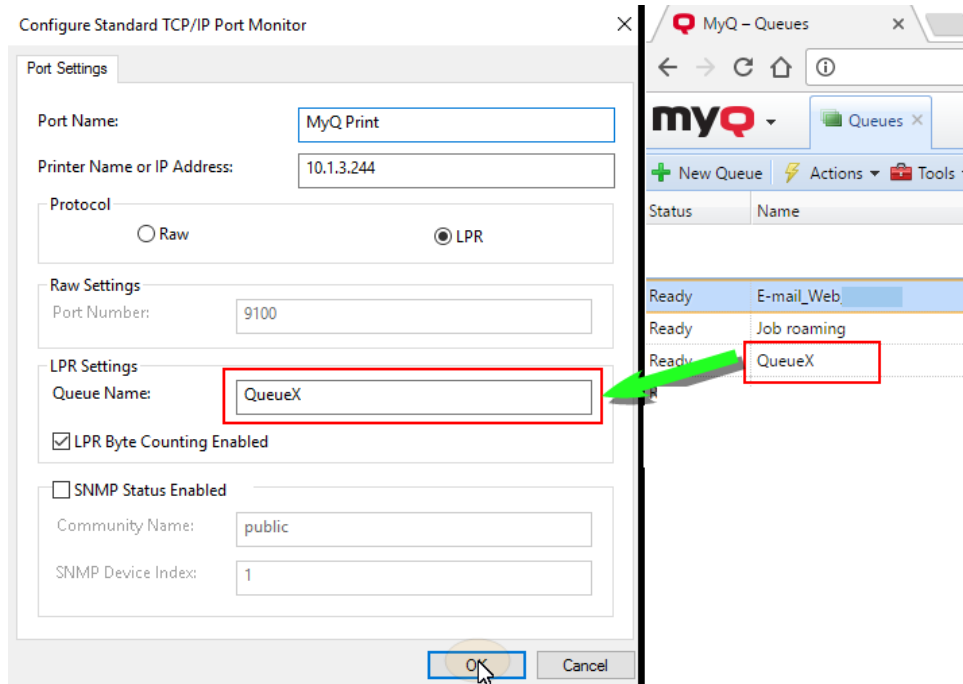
Configure Standard TCP/IP Port Monitor

Port Settings

Port Name: MyQ Print

Printer Name or IP Address: 10.1.3.244

Protocol

Raw

LPR

Raw Settings

Port Number: 9100

LPR Settings

Queue Name: QueueX

LPR Byte Counting Enabled

SNMP Status Enabled

Community Name: public

SNMP Device Index: 1

OK

Cancel

MyQ – Queues

MyQ

Queues

New Queue

Actions

Tools

| Status | Name |
|---|---|
| Ready | E-mail_Web_ |
| Ready | Job roaming |
| Ready | QueueX |